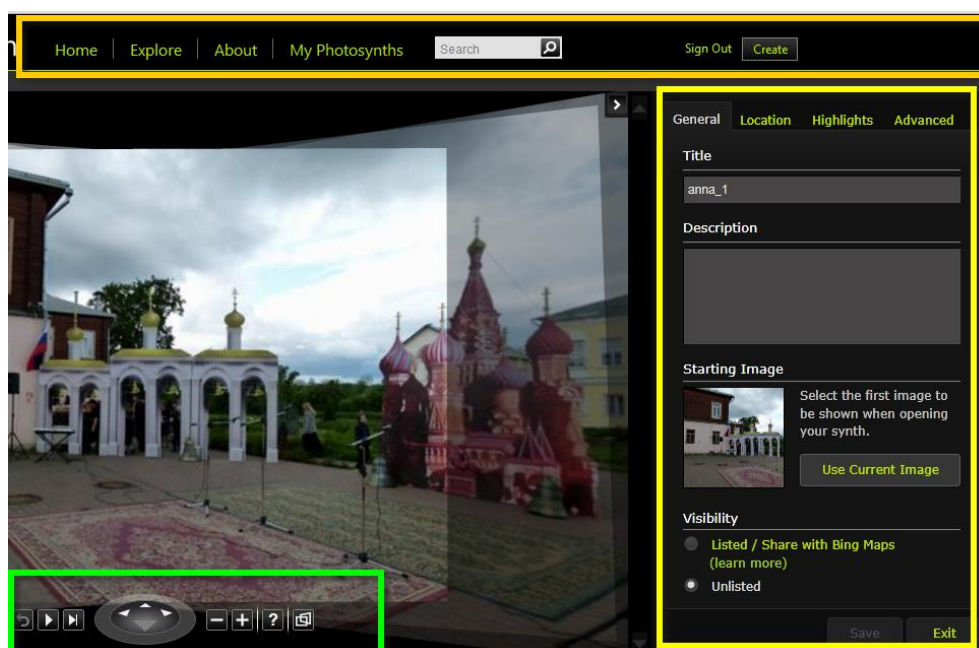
Home | Explore | About | My Photosynths Search Sign Out Create

General Location Highlights Advanced

Title

anna_1

Description

Starting Image

Select the first image to be shown when opening your synth.

Use Current Image

Visibility

Listed / Share with Bing Maps (learn more)

Unlisted

Save Exit